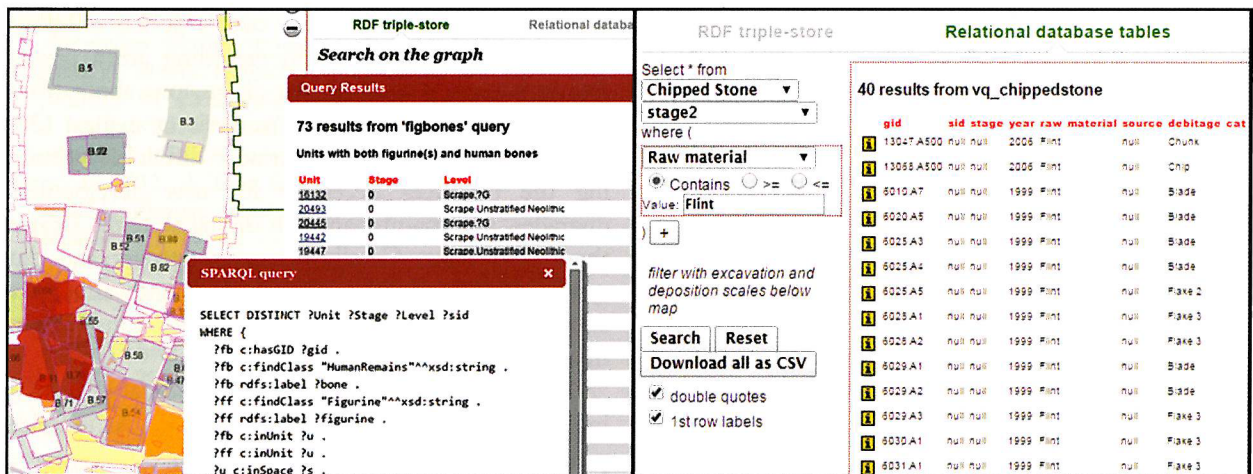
B.5

B.3

B.92

B.51 B.80

B.82

B.58

B.71 B.57

B.56

RDF triple-store Relational databa

Search on the graph

Query Results

73 results from 'figbones' query

Units with both figurine(s) and human bones

| Unit | Stage | Level |
|---|---|---|
| 16132 | 0 | Scrape.?G |
| 20493 | 0 | Scrape Unstratified Neolithic |
| 20445 | 0 | Scrape.?G |
| 19442 | 0 | Scrape Unstratified Neolithic |
| 19447 | 0 | Scrape.Unstratified Neolithic |

SPARQL query

SELECT DISTINCT ?Unit ?Stage ?Level ?sid
WHERE {
?fb c:hasGID ?gid .
?fb c:findClass "HumanRemains"^^xsd:string .
?fb rdfs:label ?bone .
?ff c:findClass "Figurine"^^xsd:string .
?ff rdfs:label ?figurine .
?fb c:inUnit ?u .
?ff c:inUnit ?u .
?u c:inSpace ?s .

RDF triple-store Relational database tables

Select * from
Chipped Stone
stage2
where (
Raw material
Contains >= <=
Value: Flint
) +

filter with excavation and deposition scales below map

Search Reset
Download all as CSV

double quotes
1st row labels

40 results from vq_chippedstone

| | gid | sid | stage | year | raw material | source | debitage cat |
|---|---|---|---|---|---|---|---|
| i | 13047.A500 | null | null | 2006 | Flint | null | Chunk |
| i | 13068.A500 | null | null | 2006 | Flint | null | Chip |
| i | 6010.A7 | null | null | 1999 | Flint | null | Blade |
| i | 6020.A5 | null | null | 1999 | Flint | null | Blade |
| i | 6025.A3 | null | null | 1999 | Flint | null | Blade |
| i | 6025.A4 | null | null | 1999 | Flint | null | Blade |
| i | 6025.A5 | null | null | 1999 | Flint | null | Flake 2 |
| i | 6028.A1 | null | null | 1999 | Flint | null | Flake 3 |
| i | 6028.A2 | null | null | 1999 | Flint | null | Flake 3 |
| i | 6029.A1 | null | null | 1999 | Flint | null | Blade |
| i | 6029.A2 | null | null | 1999 | Flint | null | Blade |
| i | 6029.A3 | null | null | 1999 | Flint | null | Flake 3 |
| i | 6030.A1 | null | null | 1999 | Flint | null | Flake 3 |
| i | 6031.A1 | null | null | 1999 | Flint | null | Flake 3 |